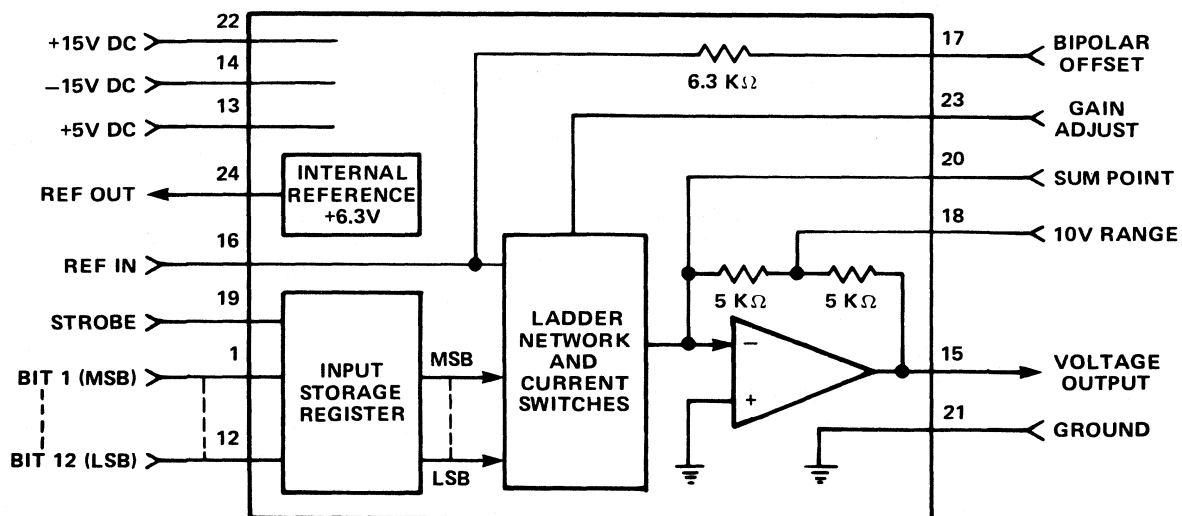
22
+15V DC
14
–15V DC
13
+5V DC
24
REF OUT
INTERNAL REFERENCE +6.3V
16
REF IN
19
STROBE
1
BIT 1 (MSB)
12
BIT 12 (LSB)
INPUT STORAGE REGISTER
MSB
LSB
LADDER NETWORK AND CURRENT SWITCHES
6.3 K$\Omega$
5 K$\Omega$
5 K$\Omega$
–
+
17
BIPOLAR OFFSET
23
GAIN ADJUST
20
SUM POINT
18
10V RANGE
15
VOLTAGE OUTPUT
21
GROUND